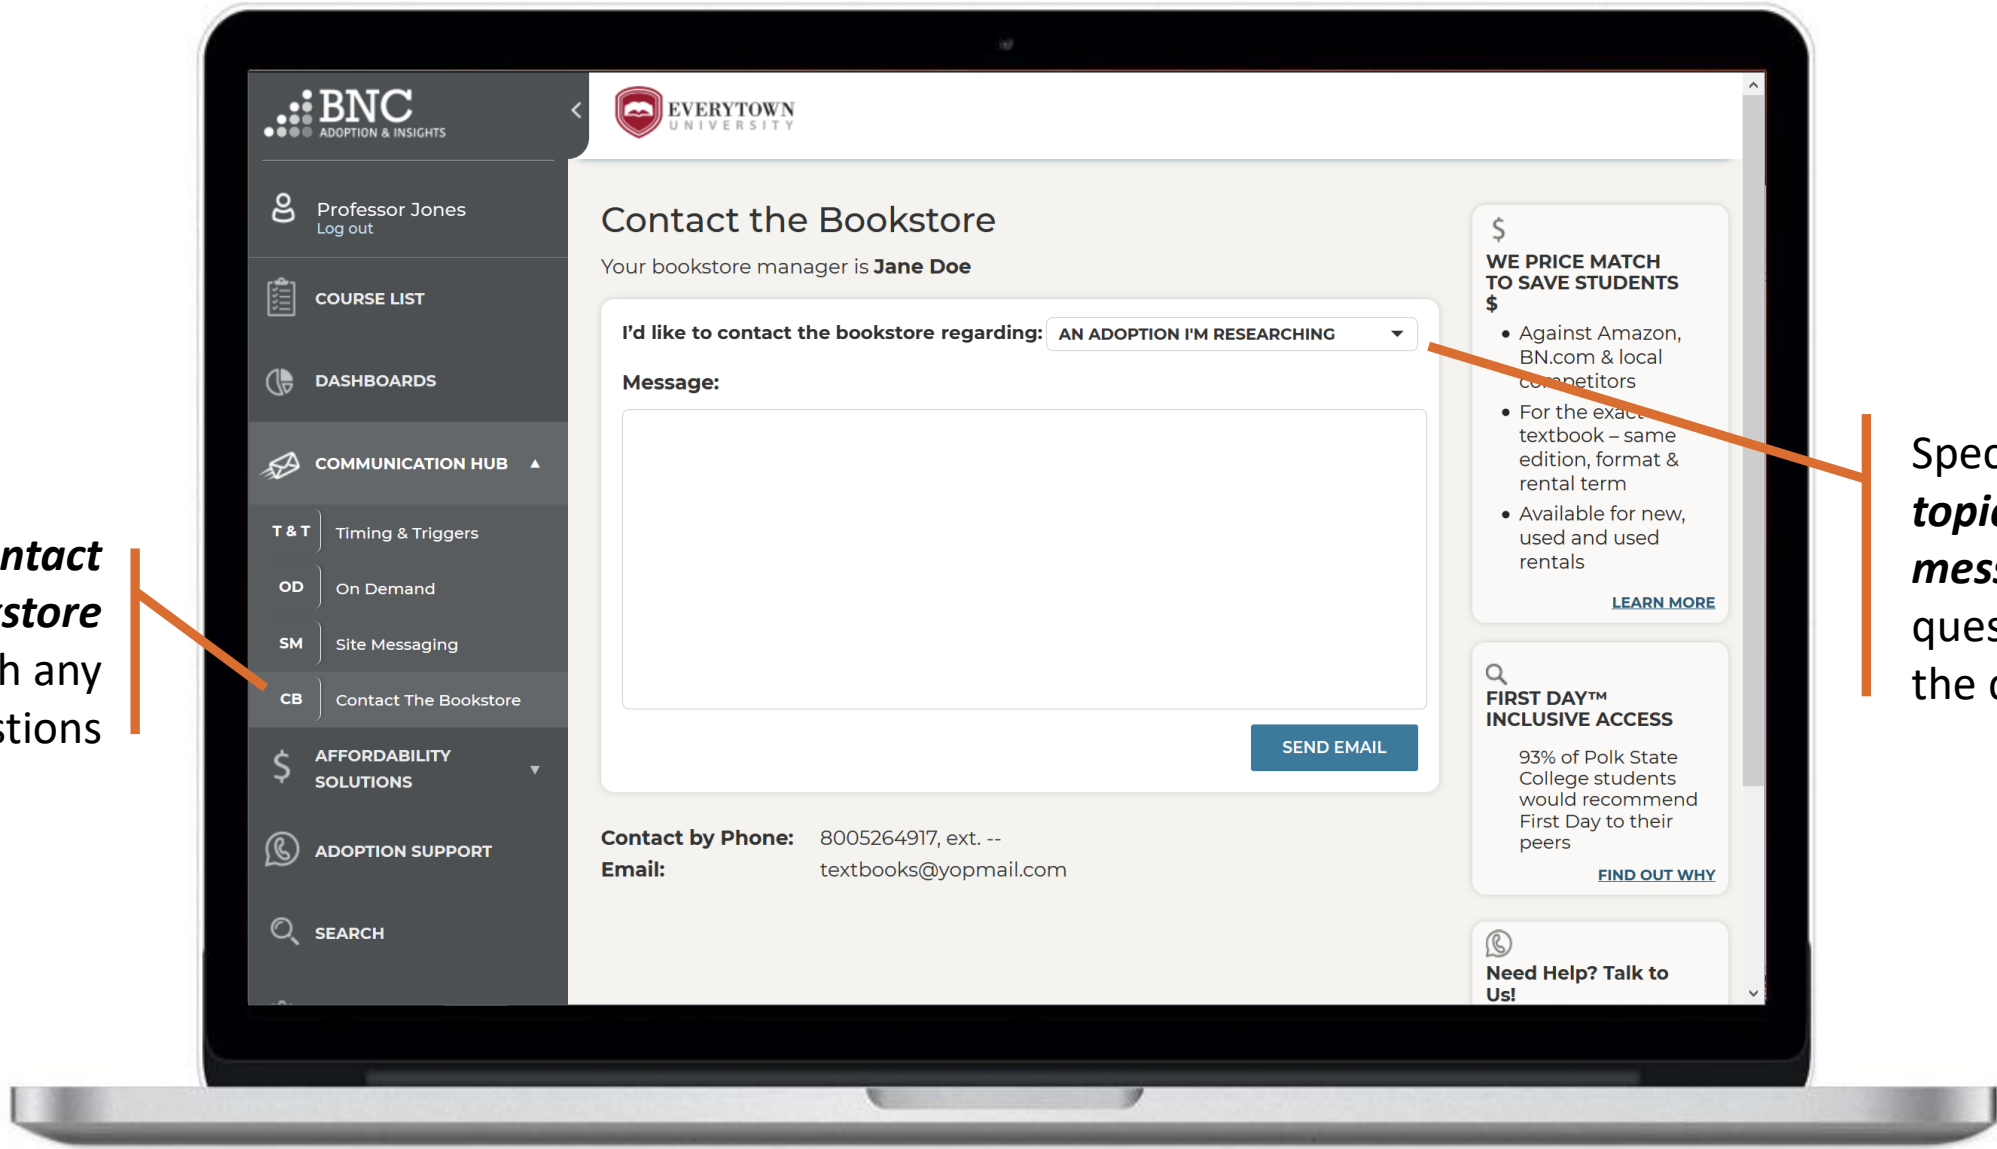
ntact
store
h any
stions

BNC
ADOPTION & INSIGHTS

Professor Jones
Log out

COURSE LIST

DASHBOARDS

COMMUNICATION HUB

T & T Timing & Triggers

OD On Demand

SM Site Messaging

CB Contact The Bookstore

AFFORDABILITY SOLUTIONS

ADOPTION SUPPORT

SEARCH

EVERYTOWN UNIVERSITY

Contact the Bookstore

Your bookstore manager is **Jane Doe**

I'd like to contact the bookstore regarding: AN ADOPTION I'M RESEARCHING

Message:

SEND EMAIL

Contact by Phone: 8005264917, ext. --
Email: textbooks@yopmail.com

$
WE PRICE MATCH TO SAVE STUDENTS $

- Against Amazon, BN.com & local competitors
- For the exact textbook – same edition, format & rental term
- Available for new, used and used rentals

LEARN MORE

FIRST DAY™ INCLUSIVE ACCESS

93% of Polk State College students would recommend First Day to their peers

FIND OUT WHY

Need Help? Talk to Us!

Spec
topi
mes
ques
the